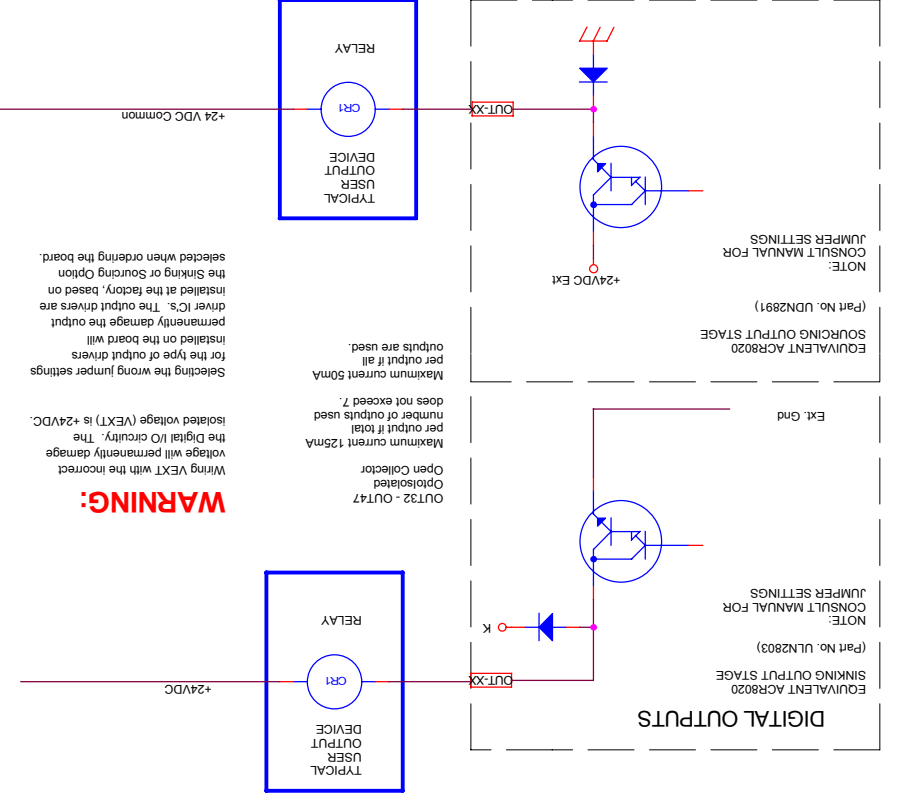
DIGITAL OUTPUTS

EQUIVALENT ACR8020
SINKING OUTPUT STAGE

(Part No. ULN2803)

NOTE:
CONSULT MANUAL FOR
JUMPER SETTINGS

Ext. Gnd

K

OUT-XX

+24VDC

TYPICAL
USER
OUTPUT
DEVICE

CR1

RELAY

OUT32 - OUT47
Optoisolated
Open Collector

Maximum current 125mA
per output if total
number of outputs used
does not exceed 7.

Maximum current 50mA
per output if all
outputs are used.

WARNING:

Wiring VEXT with the incorrect voltage will permanently damage the Digital I/O circuitry. The isolated voltage (VEXT) is +24VDC.

Selecting the wrong jumper settings for the type of output drivers installed on the board will permanently damage the output driver IC's. The output drivers are installed at the factory, based on the Sinking or Sourcing Option selected when ordering the board.

EQUIVALENT ACR8020
SOURCING OUTPUT STAGE

(Part No. UDN2891)

NOTE:
CONSULT MANUAL FOR
JUMPER SETTINGS

+24VDC Ext

OUT-XX

+24 VDC Common

TYPICAL
USER
OUTPUT
DEVICE

CR1

RELAY